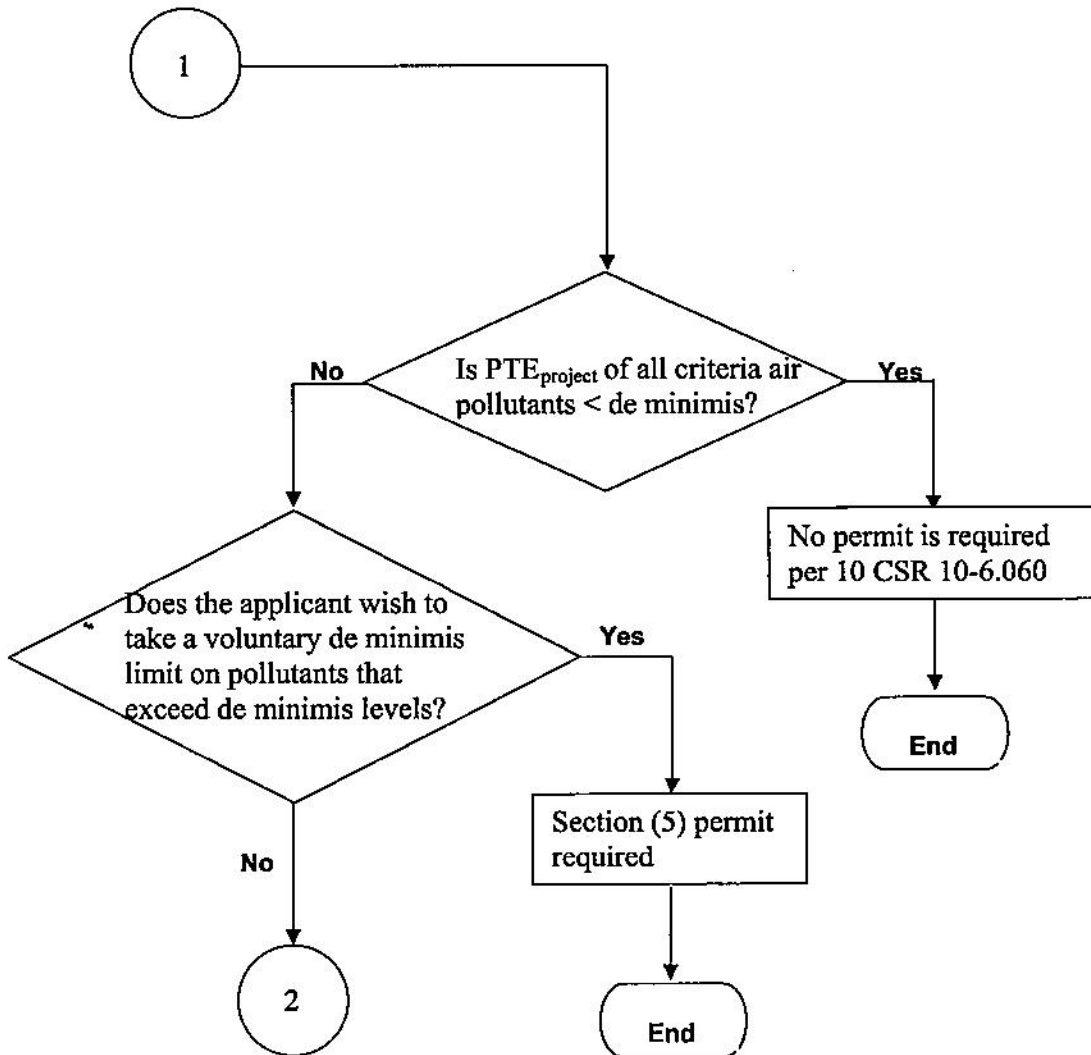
1

Is $PTE_{project}$ of all criteria air pollutants < de minimis?

No

Yes

No permit is required per 10 CSR 10-6.060

End

Does the applicant wish to take a voluntary de minimis limit on pollutants that exceed de minimis levels?

Yes

Section (5) permit required

End

No

2